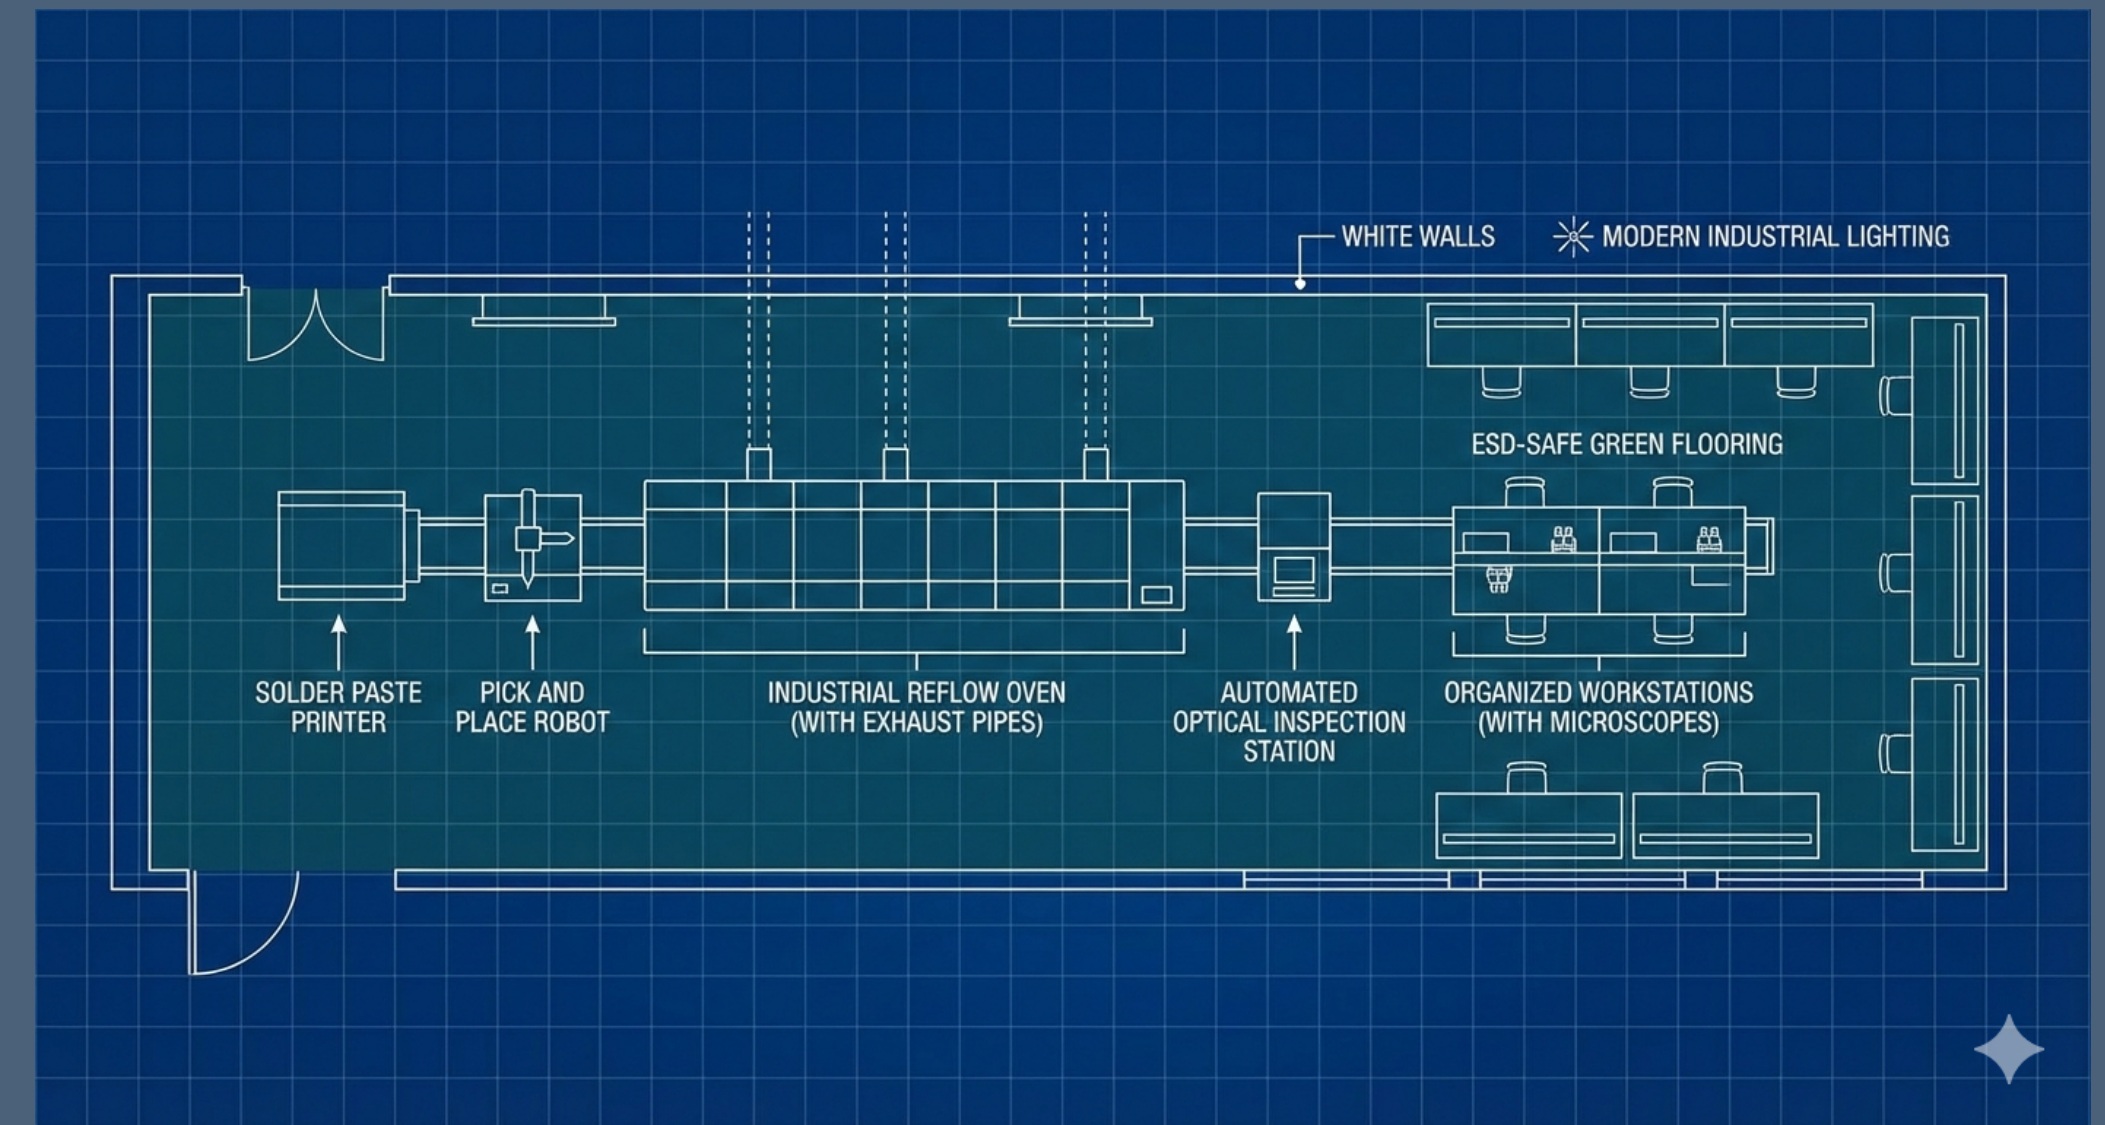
WHITE WALLS

MODERN INDUSTRIAL LIGHTING

ESD-SAFE GREEN FLOORING

SOLDER PASTE PRINTER

PICK AND PLACE ROBOT

INDUSTRIAL REFLOW OVEN (WITH EXHAUST PIPES)

AUTOMATED OPTICAL INSPECTION STATION

ORGANIZED WORKSTATIONS (WITH MICROSCOPES)